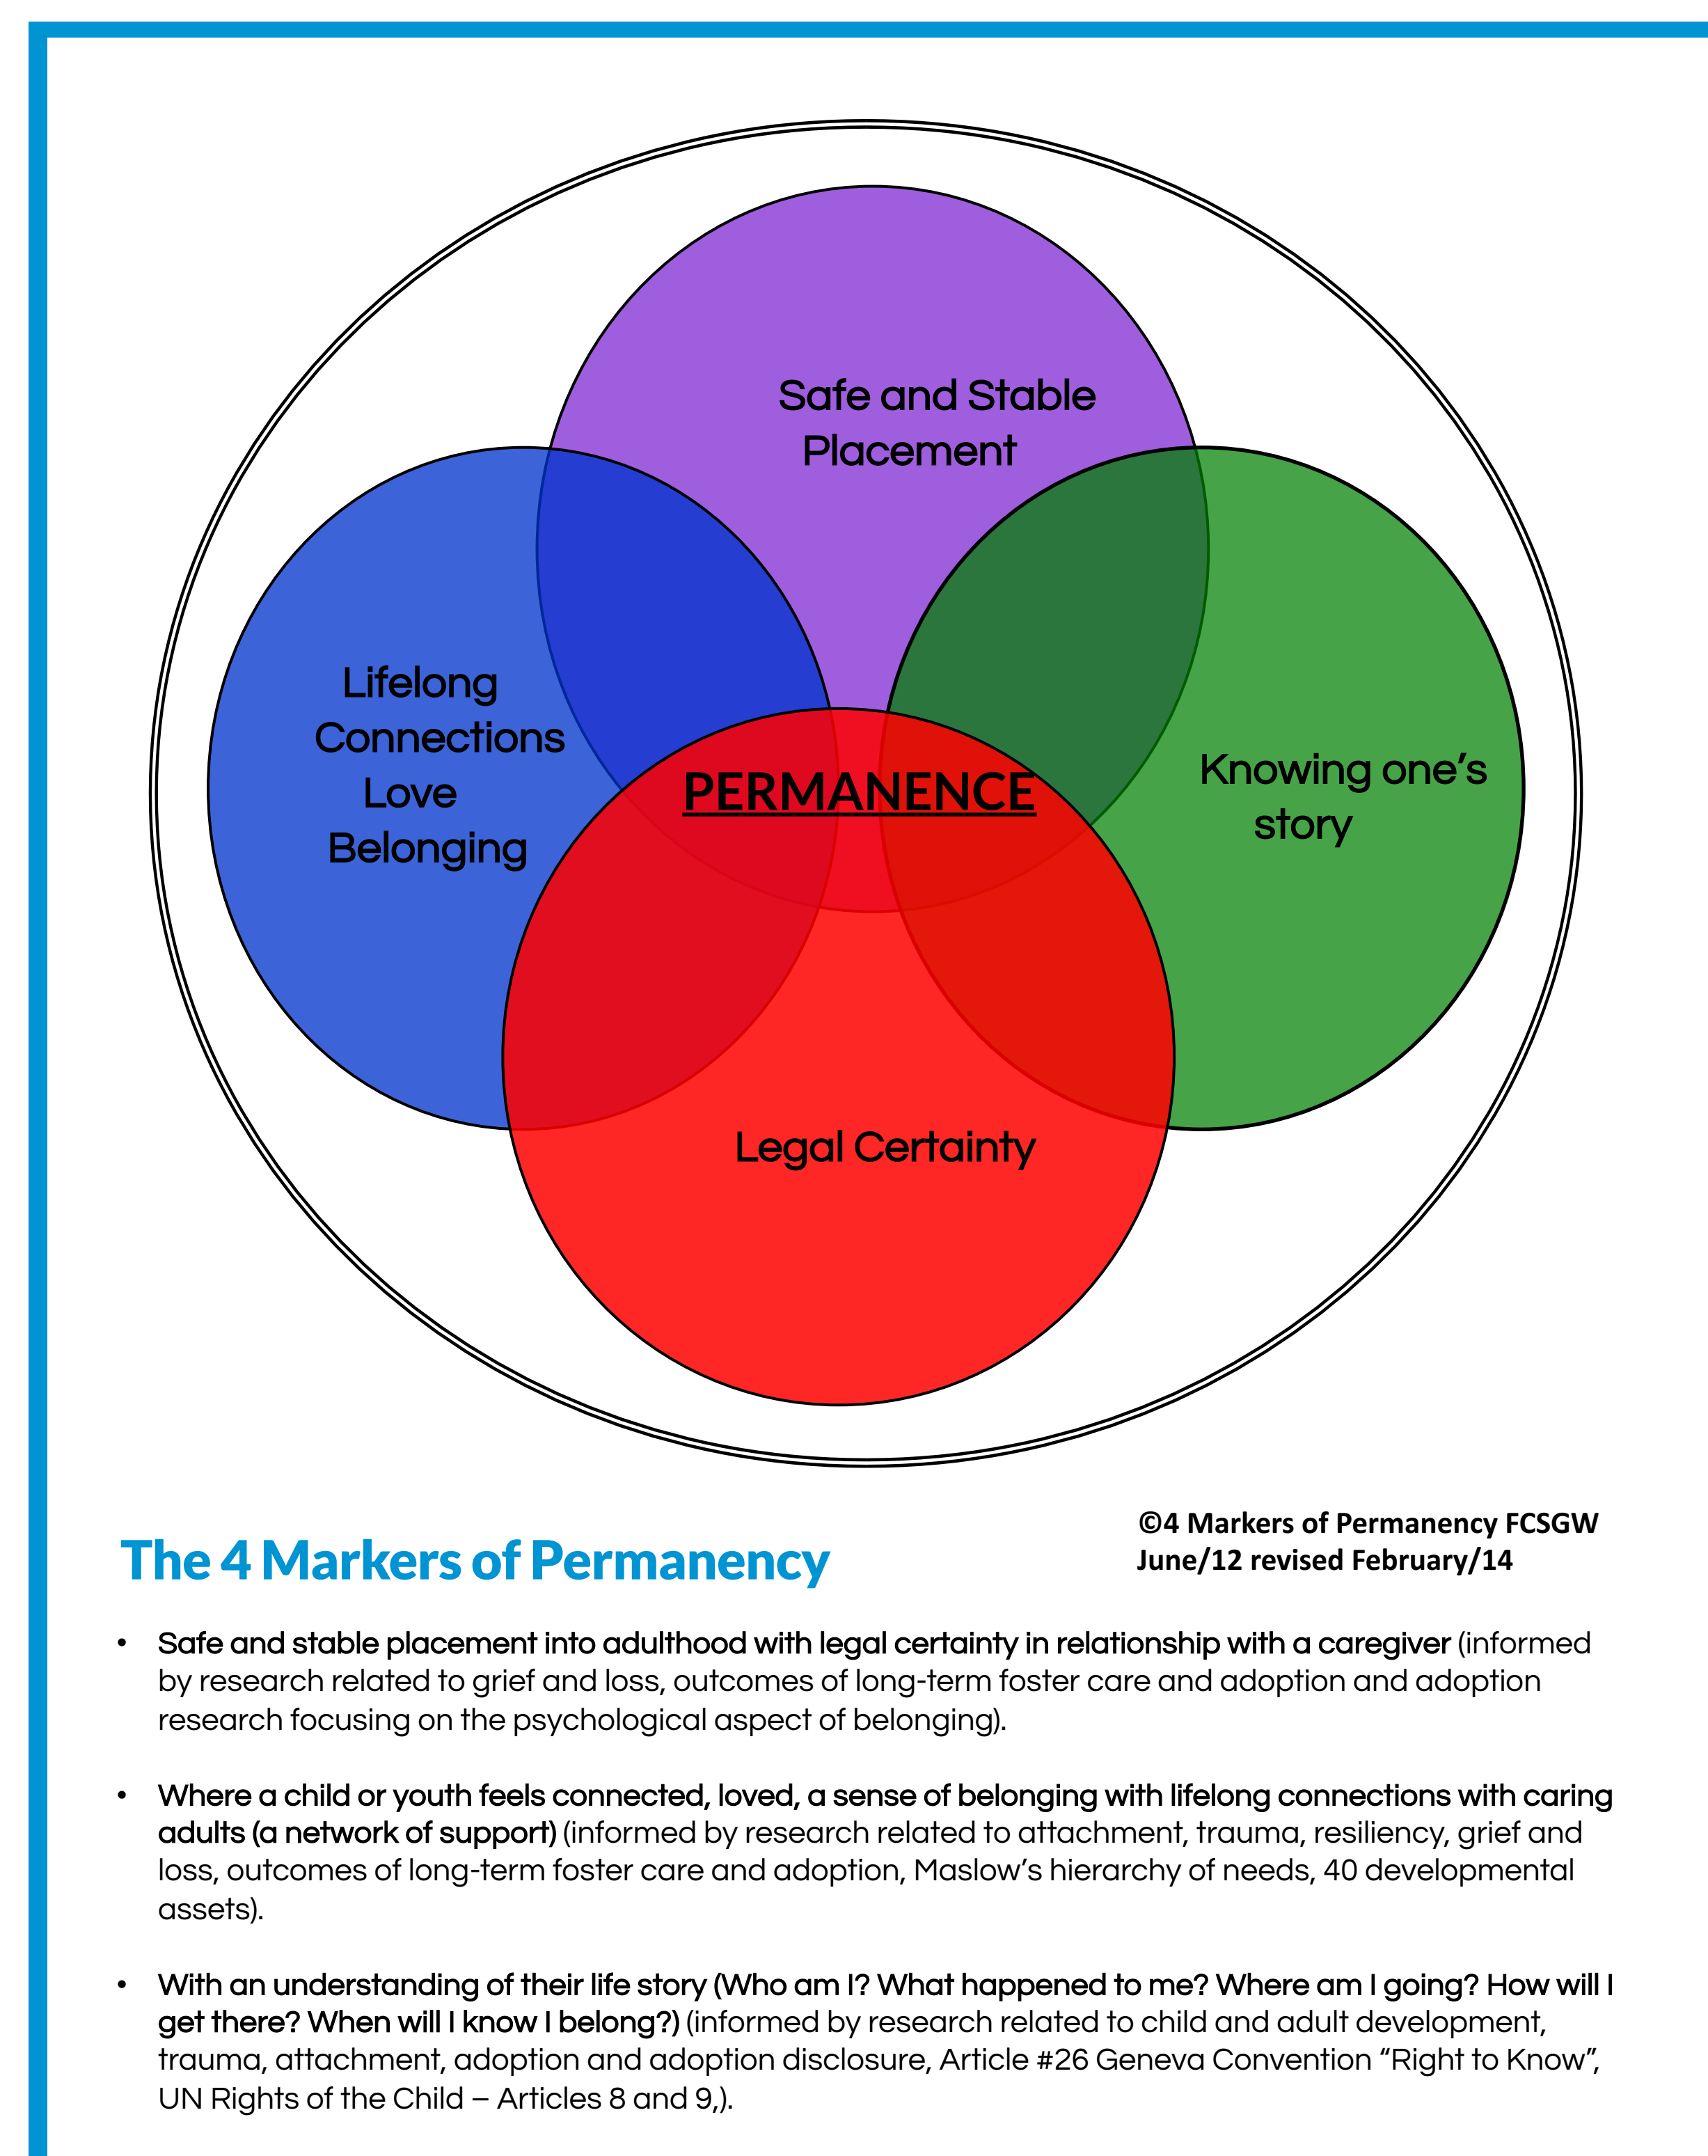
Safe and Stable Placement

Lifelong Connections Love Belonging

PERMANENCE

Knowing one's story

Legal Certainty

The 4 Markers of Permanency

©4 Markers of Permanency FCSGW June/12 revised February/14

• Safe and stable placement into adulthood with legal certainty in relationship with a caregiver (informed by research related to grief and loss, outcomes of long-term foster care and adoption and adoption research focusing on the psychological aspect of belonging).

• Where a child or youth feels connected, loved, a sense of belonging with lifelong connections with caring adults (a network of support) (informed by research related to attachment, trauma, resiliency, grief and loss, outcomes of long-term foster care and adoption, Maslow's hierarchy of needs, 40 developmental assets).

• With an understanding of their life story (Who am I? What happened to me? Where am I going? How will I get there? When will I know I belong?) (informed by research related to child and adult development, trauma, attachment, adoption and adoption disclosure, Article #26 Geneva Convention "Right to Know", UN Rights of the Child – Articles 8 and 9,).